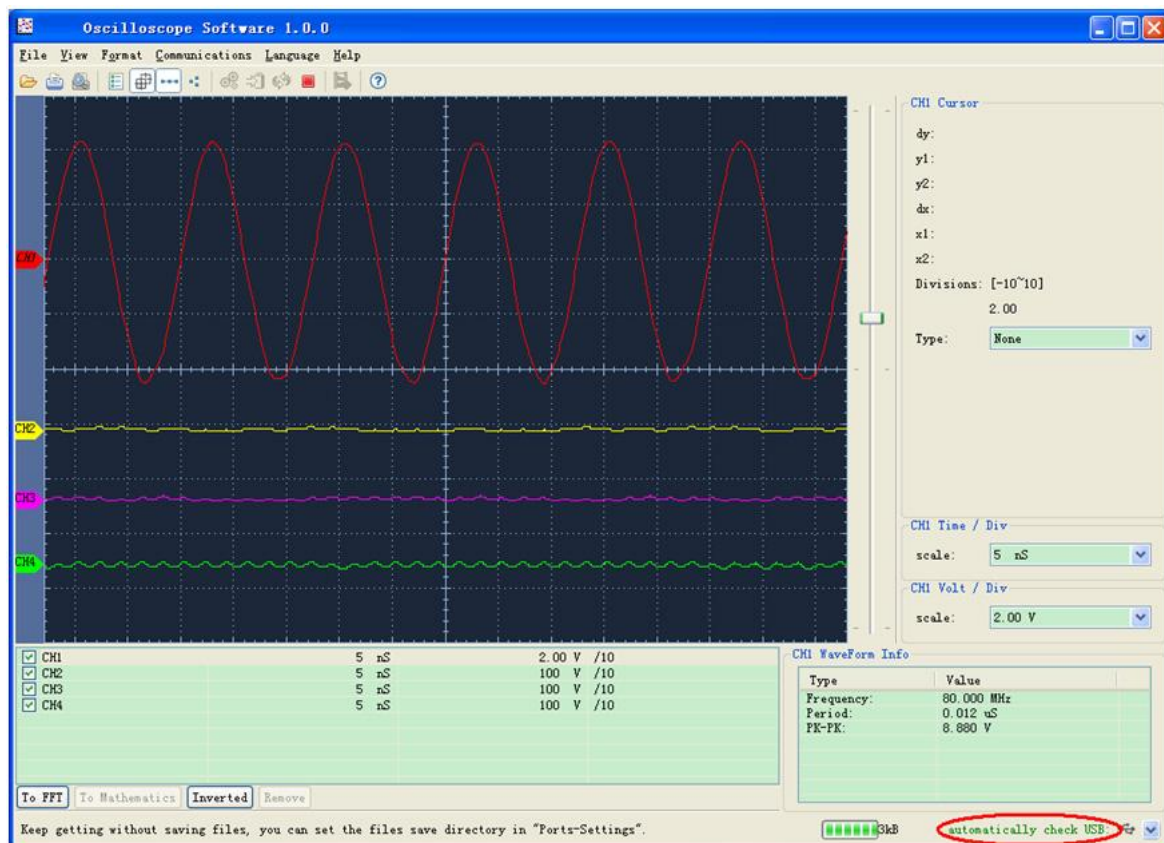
Oscilloscope Software 1.0.0

File View Format Communications Language Help

CH1 Cursor

dy:

y1:

y2:

dx:

x1:

x2:

Divisions: [-10~10]

2.00

Type: None

CH1

CH2

CH3

CH4

CH1 Time / Div

scale: 5 nS

CH1 Volt / Div

scale: 2.00 V

| | | |
|---|---|---|
| CH1 | 5 nS | 2.00 V /10 |
| CH2 | 5 nS | 100 V /10 |
| CH3 | 5 nS | 100 V /10 |
| CH4 | 5 nS | 100 V /10 |

CH1 WaveForm Info

| Type | Value |
|---|---|
| Frequency: | 80.000 MHz |
| Period: | 0.012 uS |
| PK-PK: | 8.880 V |

To FFT To Mathematics Inverted Remove

Keep getting without saving files, you can set the files save directory in "Ports-Settings".

3kB

automatically check USB: